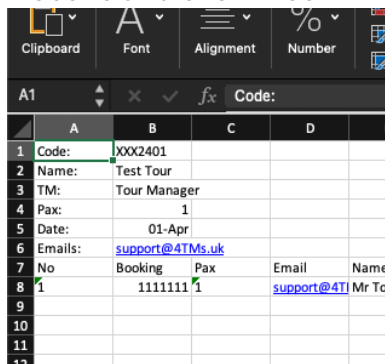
Clipboard Font Alignment Number

A1 $f_x$ Code:

| | A | B | C | D | |
|---|---|---|---|---|---|
| 1 | Code: | XXX2401 | | | |
| 2 | Name: | Test Tour | | | |
| 3 | TM: | Tour Manager | | | |
| 4 | Pax: | 1 | | | |
| 5 | Date: | 01-Apr | | | |
| 6 | Emails: | support@4TMs.uk | | | |
| 7 | No | Booking | Pax | Email | Name |
| 8 | 1 | 1111111 | 1 | support@4T | Mr To |
| 9 | | | | | |
| 10 | | | | | |
| 11 | | | | | |
| 12 | | | | | |